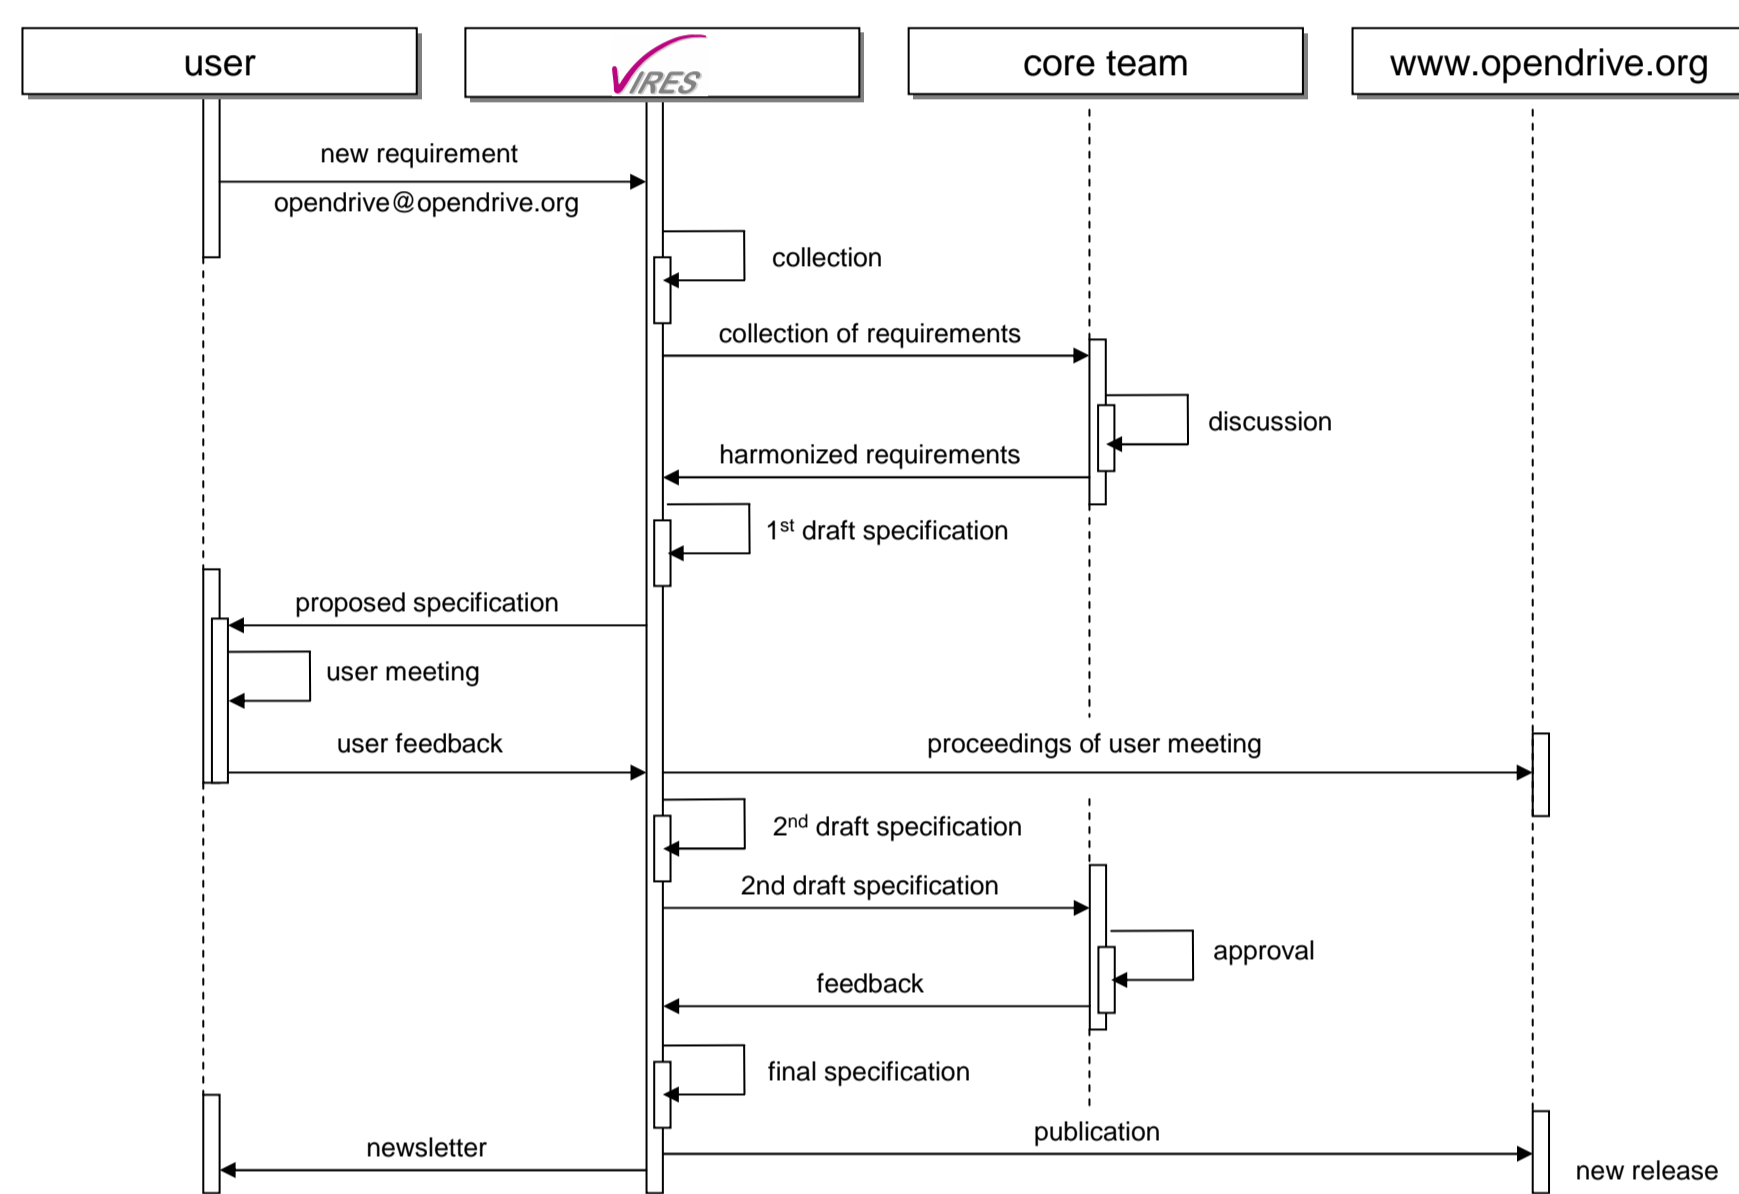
user

VIRES

core team

www.opendrive.org

new requirement

opendrive@opendrive.org

collection

collection of requirements

discussion

harmonized requirements

$1^{st}$ draft specification

proposed specification

user meeting

user feedback

proceedings of user meeting

$2^{nd}$ draft specification

2nd draft specification

approval

feedback

final specification

publication

newsletter

new release